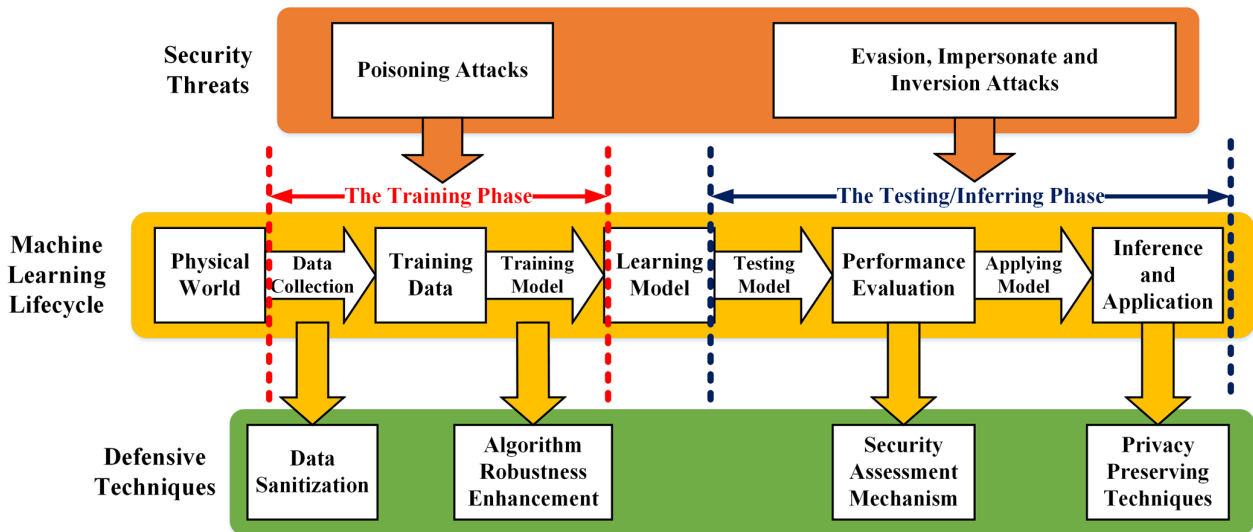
Security Threats

Poisoning Attacks

Evasion, Impersonate and Inversion Attacks

The Training Phase

The Testing/Inferring Phase

Machine Learning Lifecycle

Physical World

Data Collection

Training Data

Training Model

Learning Model

Testing Model

Performance Evaluation

Applying Model

Inference and Application

Defensive Techniques

Data Sanitization

Algorithm Robustness Enhancement

Security Assessment Mechanism

Privacy Preserving Techniques